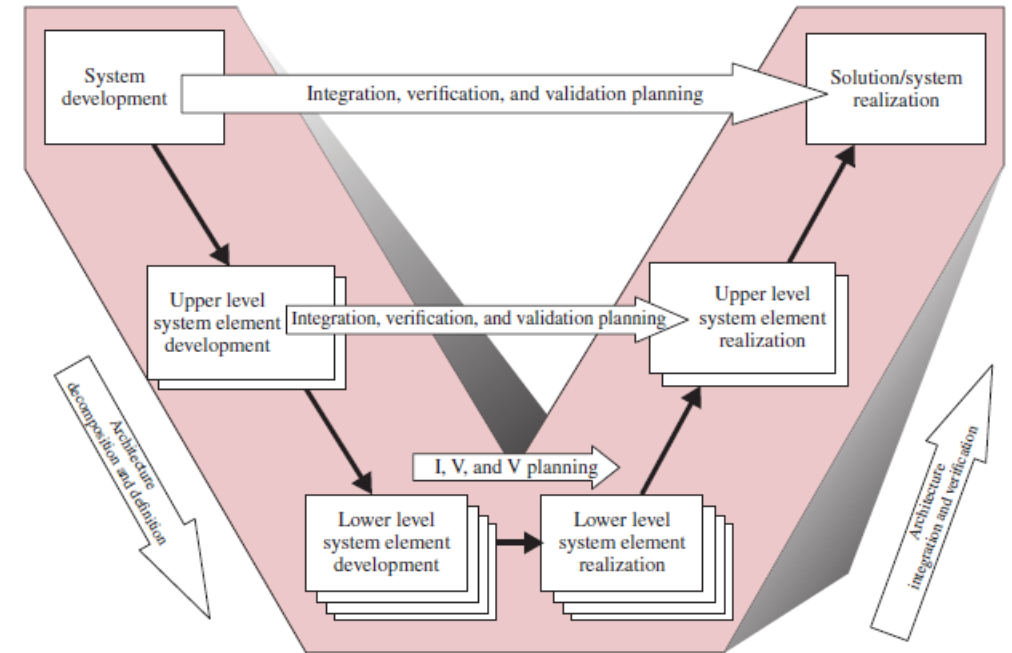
System development

Integration, verification, and validation planning

Solution/system realization

Upper level system element development

Integration, verification, and validation planning

Upper level system element realization

Architecture decomposition and definition

I, V, and V planning

Lower level system element development

Lower level system element realization

Architecture integration and verification